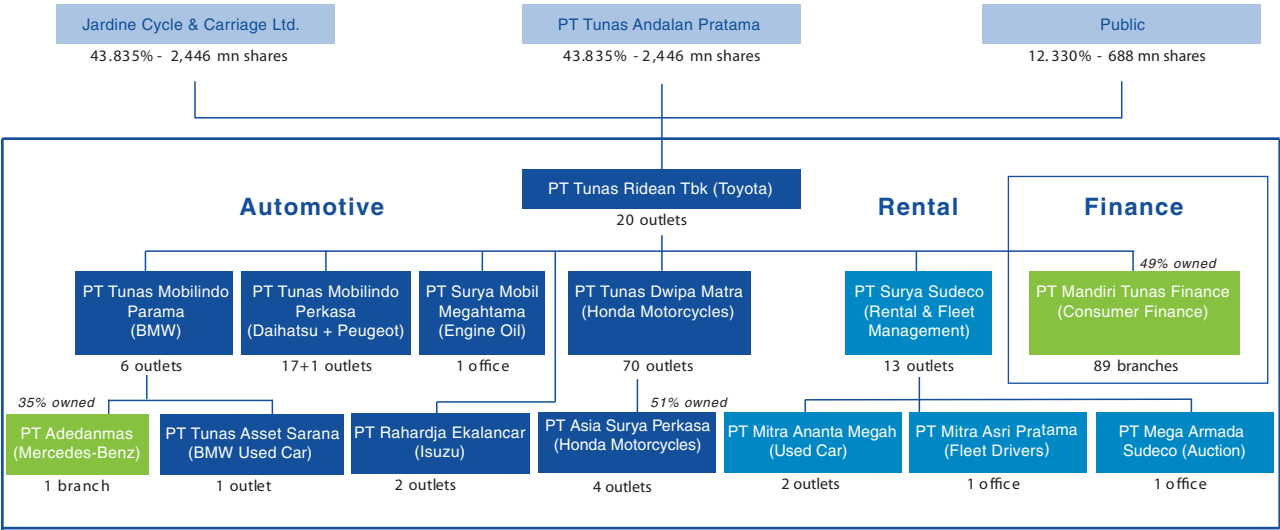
Jardine Cycle & Carriage Ltd.
43.835% - 2,446 mn shares

PT Tunas Andalan Pratama
43.835% - 2,446 mn shares

Public
12.330% - 688 mn shares

PT Tunas Ridean Tbk (Toyota)
20 outlets

Automotive

Rental

Finance

PT Tunas Mobilindo Parama (BMW)
6 outlets

PT Tunas Mobilindo Perkasa (Daihatsu + Peugeot)
17+1 outlets

PT Surya Mobil Megahtama (Engine Oil)
1 office

PT Tunas Dwipa Matra (Honda Motorcycles)
70 outlets

PT Surya Sudeco (Rental & Fleet Management)
13 outlets

49% owned
PT Mandiri Tunas Finance (Consumer Finance)
89 branches

35% owned
PT Adedanmas (Mercedes-Benz)
1 branch

PT Tunas Asset Sarana (BMW Used Car)
1 outlet

PT Rahardja Ekalancar (Isuzu)
2 outlets

51% owned
PT Asia Surya Perkasa (Honda Motorcycles)
4 outlets

PT Mitra Ananta Megah (Used Car)
2 outlets

PT Mitra Asri Pratama (Fleet Drivers)
1 office

PT Mega Armada Sudeco (Auction)
1 office